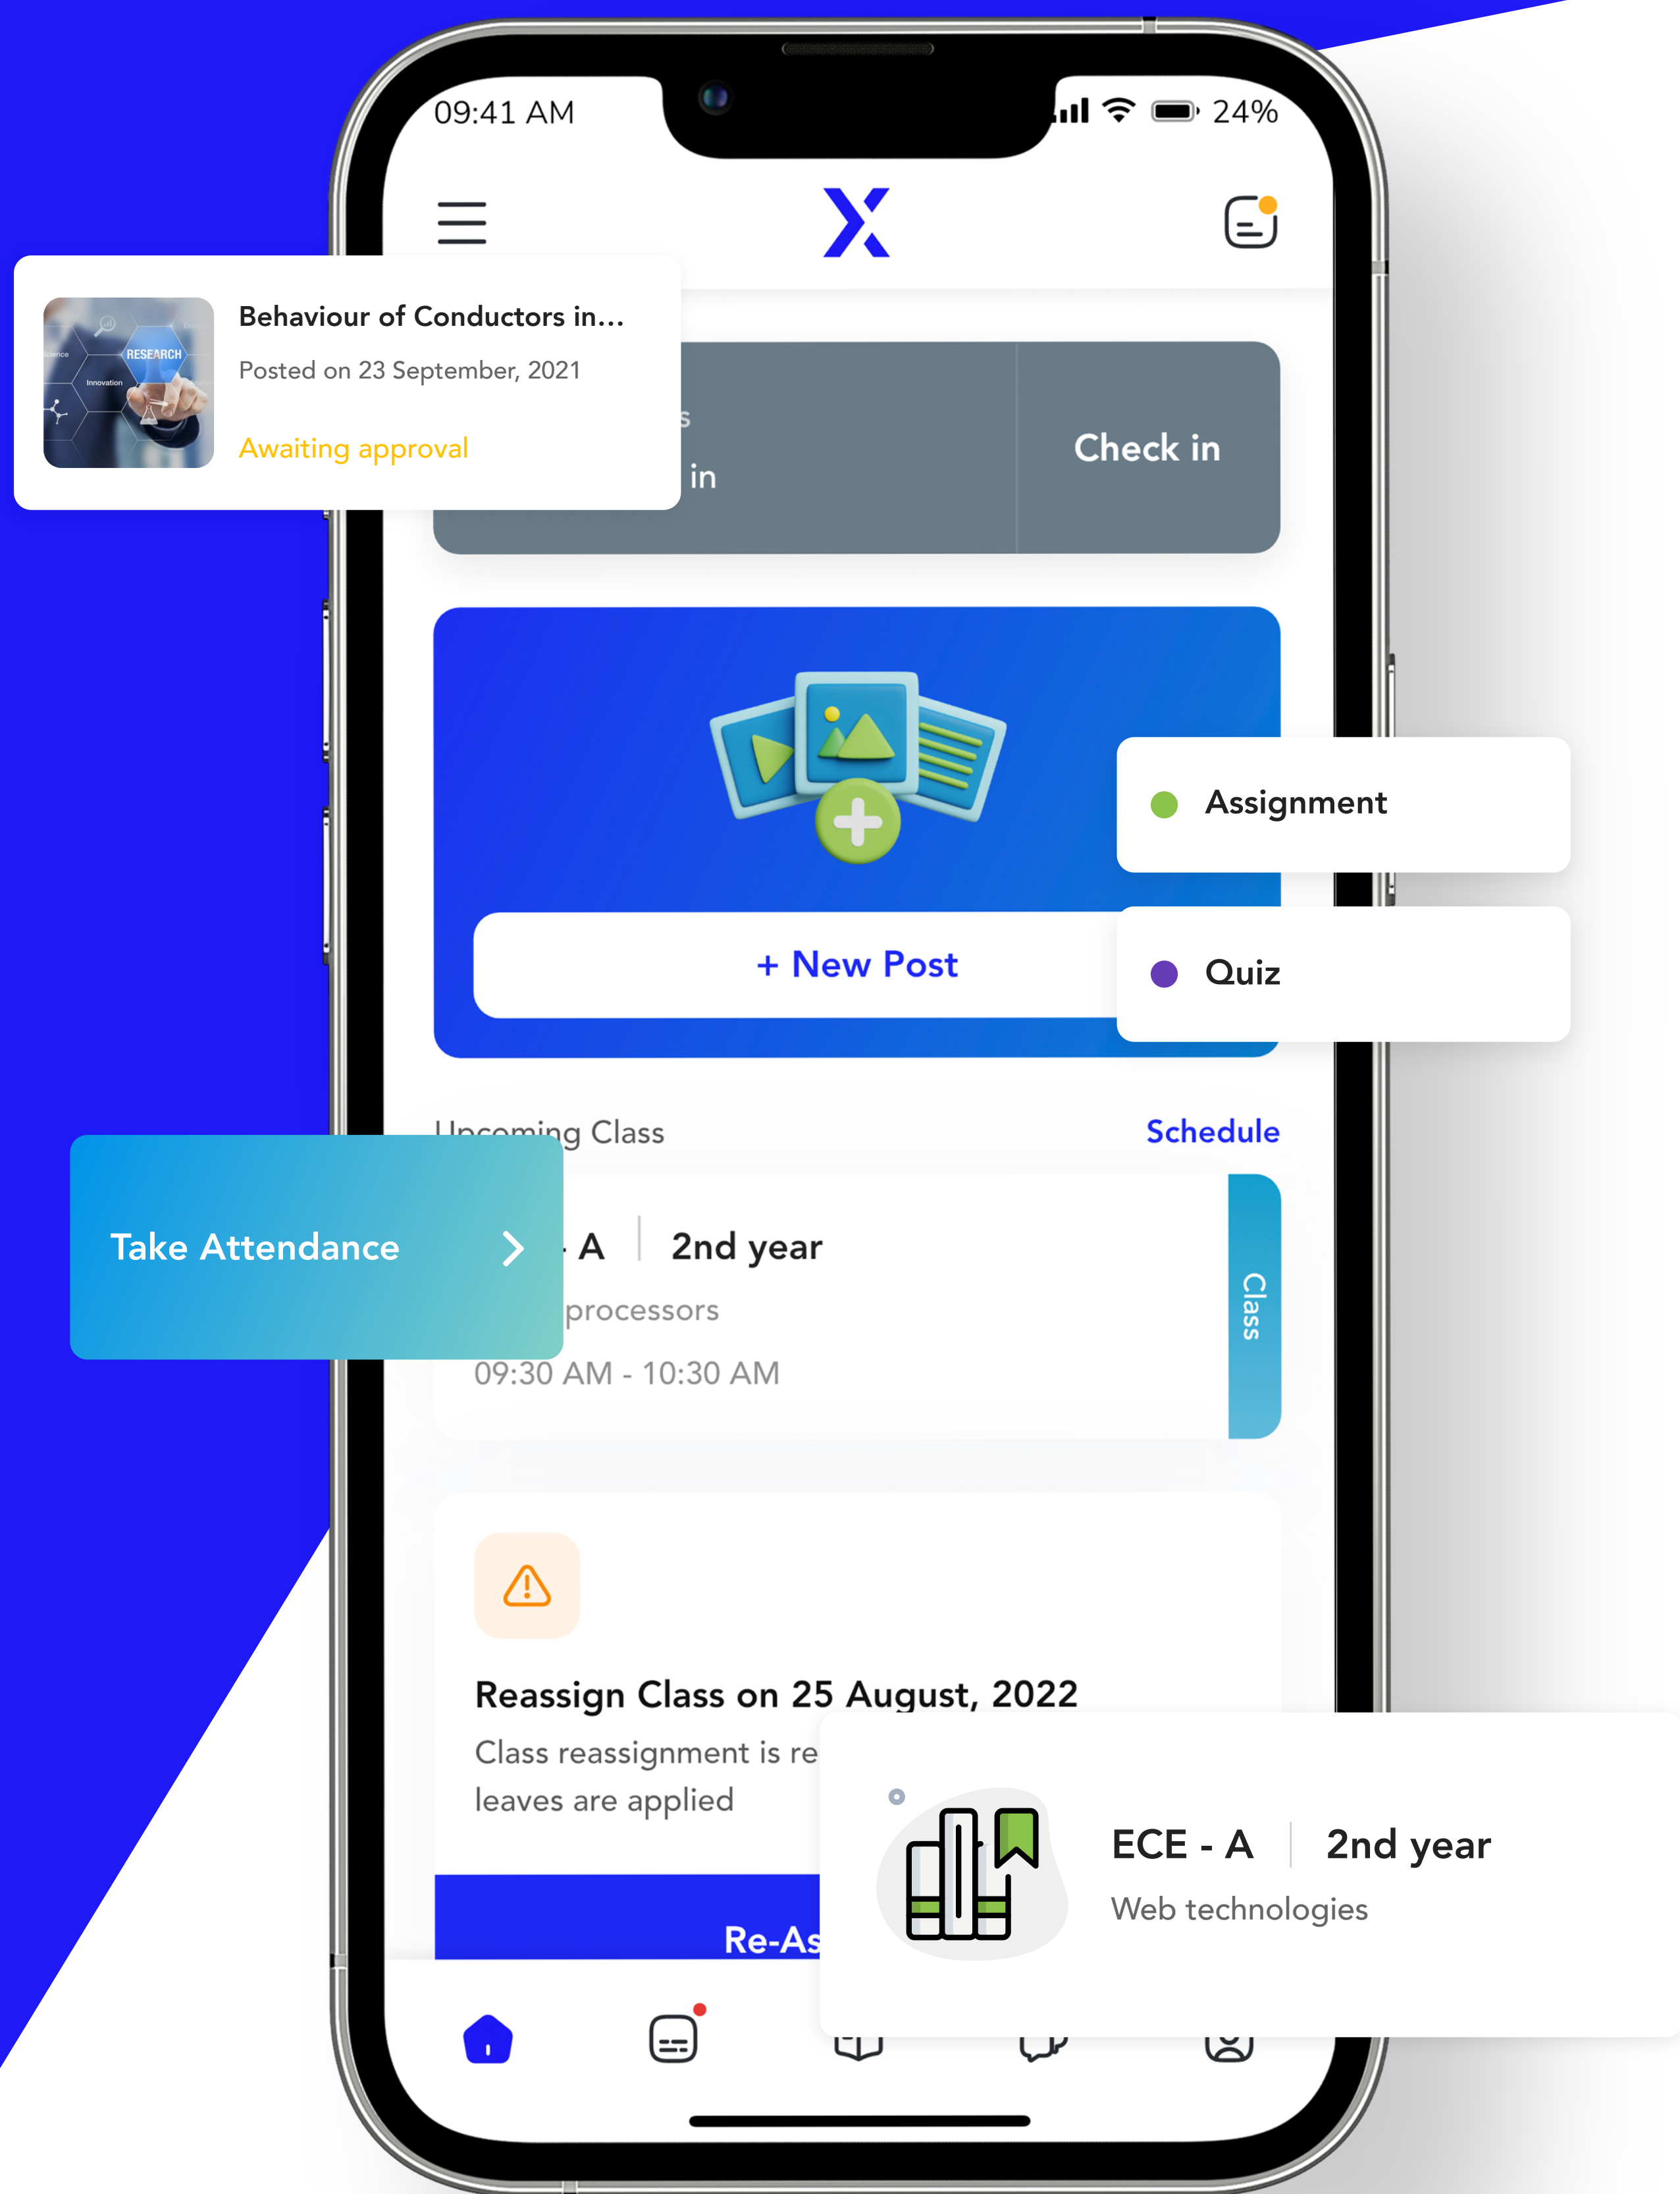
09:41 AM

24%

X

Behaviour of Conductors in...

Posted on 23 September, 2021

Awaiting approval

RESEARCH

Innovation

s

in

Check in

Assignment

Quiz

+ New Post

Upcoming Class

Schedule

Take Attendance

- A

2nd year

processors

09:30 AM - 10:30 AM

Class

Reassign Class on 25 August, 2022

Class reassignment is re

leaves are applied

Re-As

ECE - A

2nd year

Web technologies